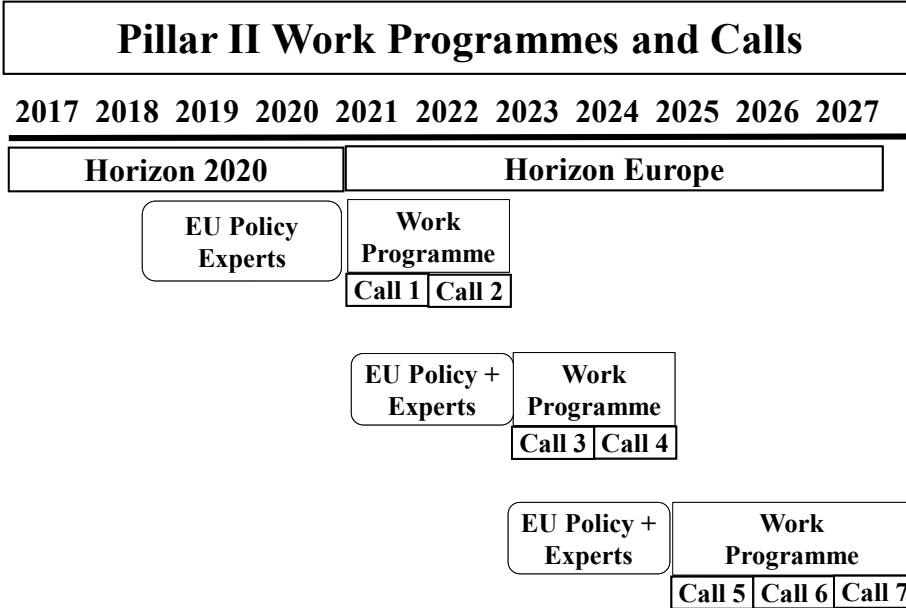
Pillar II Work Programmes and Calls

2017 2018 2019 2020 2021 2022 2023 2024 2025 2026 2027

Horizon 2020

Horizon Europe

EU Policy Experts

Work Programme

Call 1 Call 2

EU Policy + Experts

Work Programme

Call 3 Call 4

EU Policy + Experts

Work Programme

Call 5 Call 6 Call 7